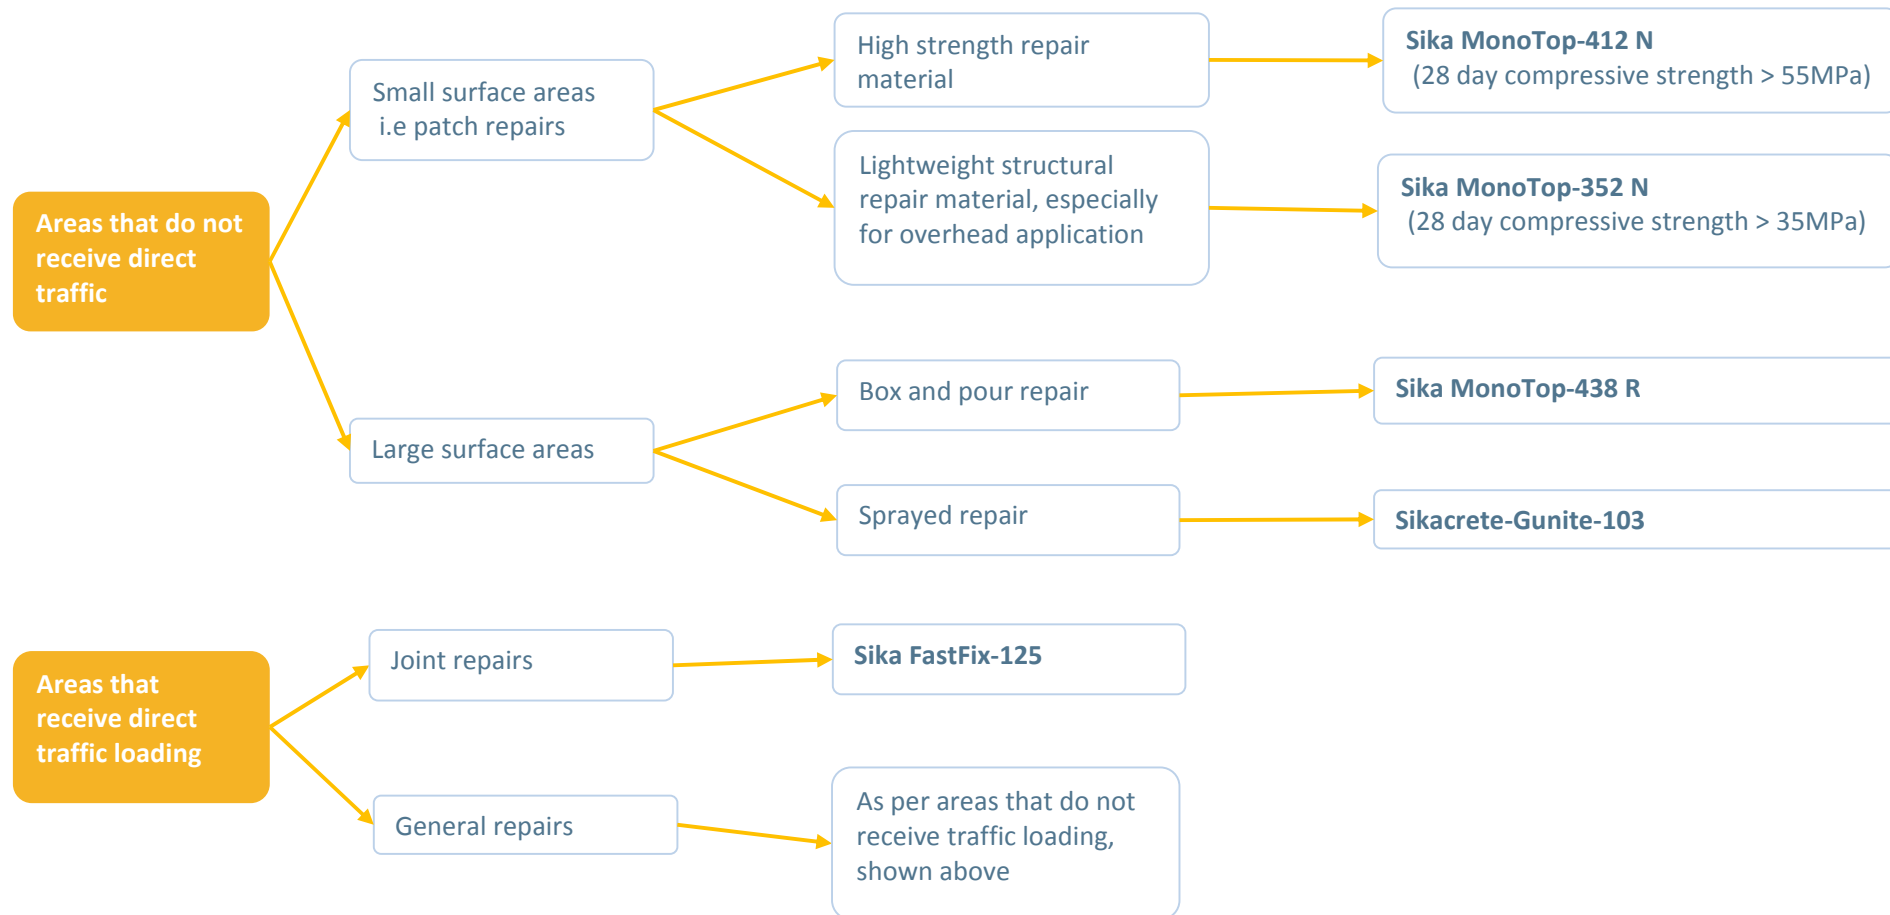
Areas that do not receive direct traffic

Small surface areas
i.e patch repairs

High strength repair material

Sika MonoTop-412 N
(28 day compressive strength > 55MPa)

Lightweight structural repair material, especially for overhead application

Sika MonoTop-352 N
(28 day compressive strength > 35MPa)

Large surface areas

Box and pour repair

Sika MonoTop-438 R

Sprayed repair

Sikacrete-Gunite-103

Areas that receive direct traffic loading

Joint repairs

Sika FastFix-125

General repairs

As per areas that do not receive traffic loading, shown above